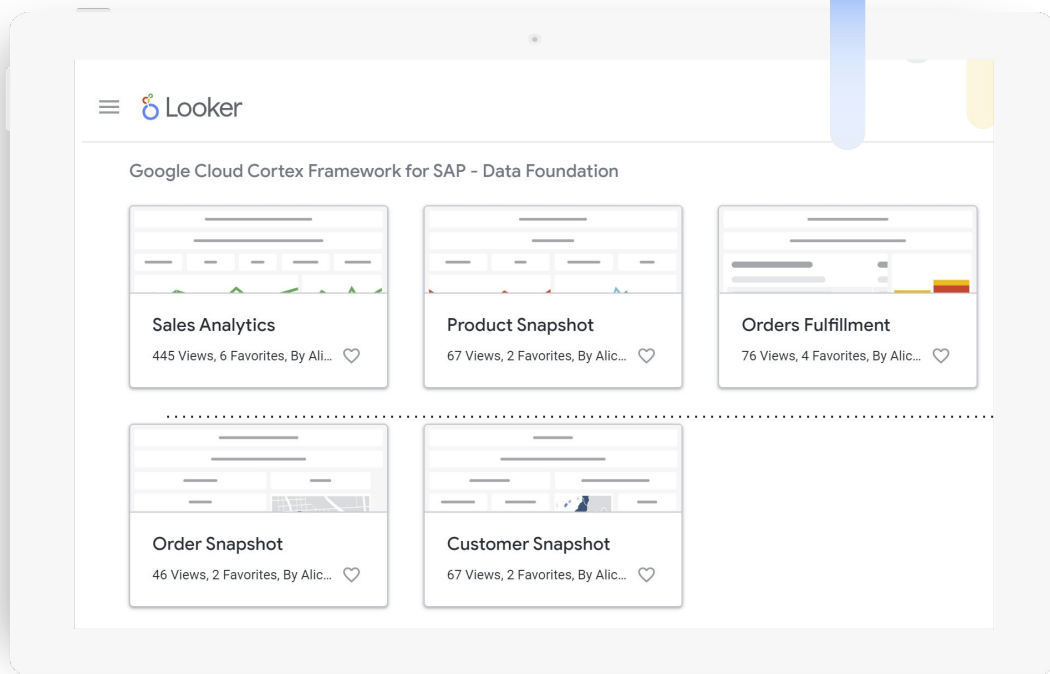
Looker

Google Cloud Cortex Framework for SAP - Data Foundation

Sales Analytics
445 Views, 6 Favorites, By Ali...

Product Snapshot
67 Views, 2 Favorites, By Alic...

Orders Fulfillment
76 Views, 4 Favorites, By Alic...

Order Snapshot
46 Views, 2 Favorites, By Alic...

Customer Snapshot
67 Views, 2 Favorites, By Alic...